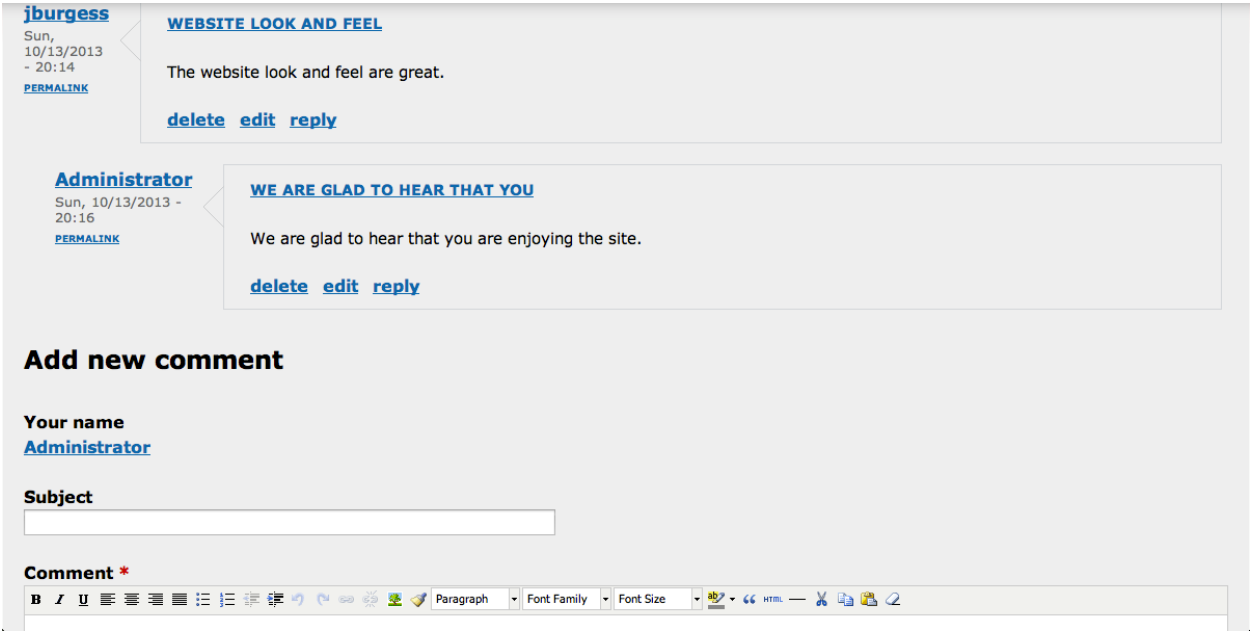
jburgess
Sun, 10/13/2013 - 20:14
PERMALINK

WEBSITE LOOK AND FEEL

The website look and feel are great.

delete edit reply

Administrator
Sun, 10/13/2013 - 20:16
PERMALINK

WE ARE GLAD TO HEAR THAT YOU

We are glad to hear that you are enjoying the site.

delete edit reply

Add new comment

Your name
Administrator

Subject

Comment *

B I U Paragraph Font Family Font Size HTML